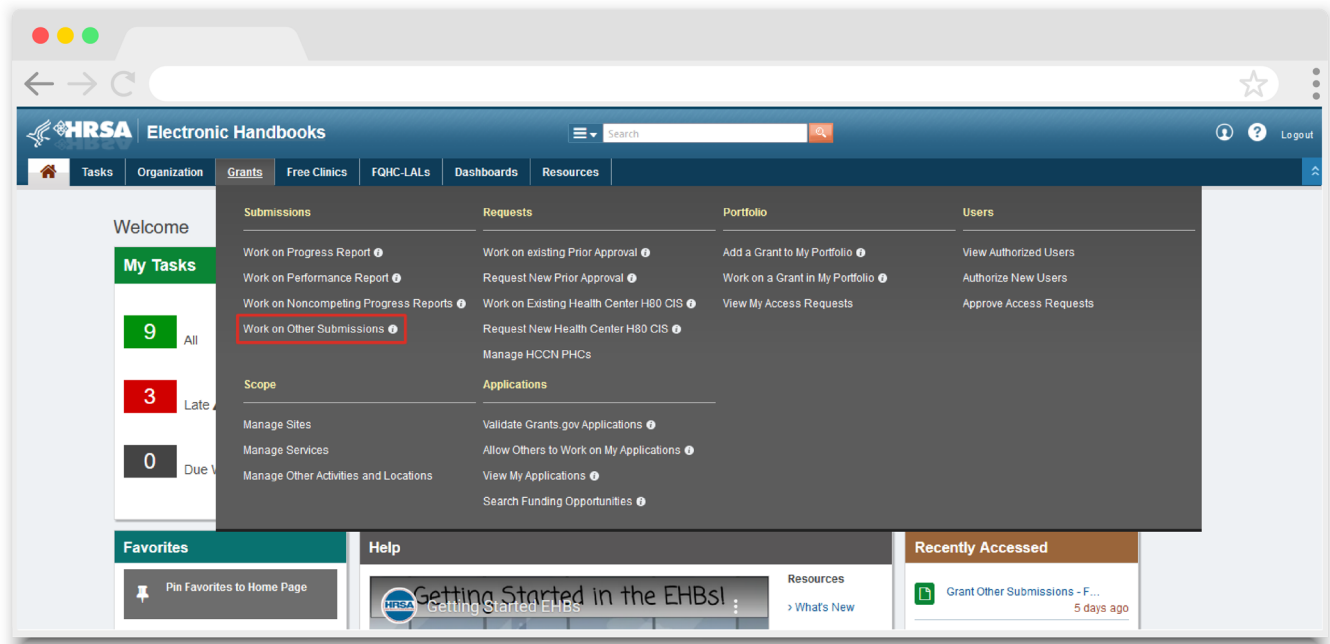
HRSA Electronic Handbooks

Search

Logout

Tasks | Organization | Grants | Free Clinics | FQHC-LALs | Dashboards | Resources

Welcome

My Tasks

9 All

3 Late

0 Due

Submissions

Work on Progress Report

Work on Performance Report

Work on Noncompeting Progress Reports

Work on Other Submissions

Scope

Manage Sites

Manage Services

Manage Other Activities and Locations

Requests

Work on existing Prior Approval

Request New Prior Approval

Work on Existing Health Center H80 CIS

Request New Health Center H80 CIS

Manage HCCN PHCs

Applications

Validate Grants.gov Applications

Allow Others to Work on My Applications

View My Applications

Search Funding Opportunities

Portfolio

Add a Grant to My Portfolio

Work on a Grant in My Portfolio

View My Access Requests

Users

View Authorized Users

Authorize New Users

Approve Access Requests

Favorites

Pin Favorites to Home Page

Help

Getting Started in the EHBs!

HRSA Getting Started EHBs

Resources

› What's New

Recently Accessed

Grant Other Submissions - F...

5 days ago